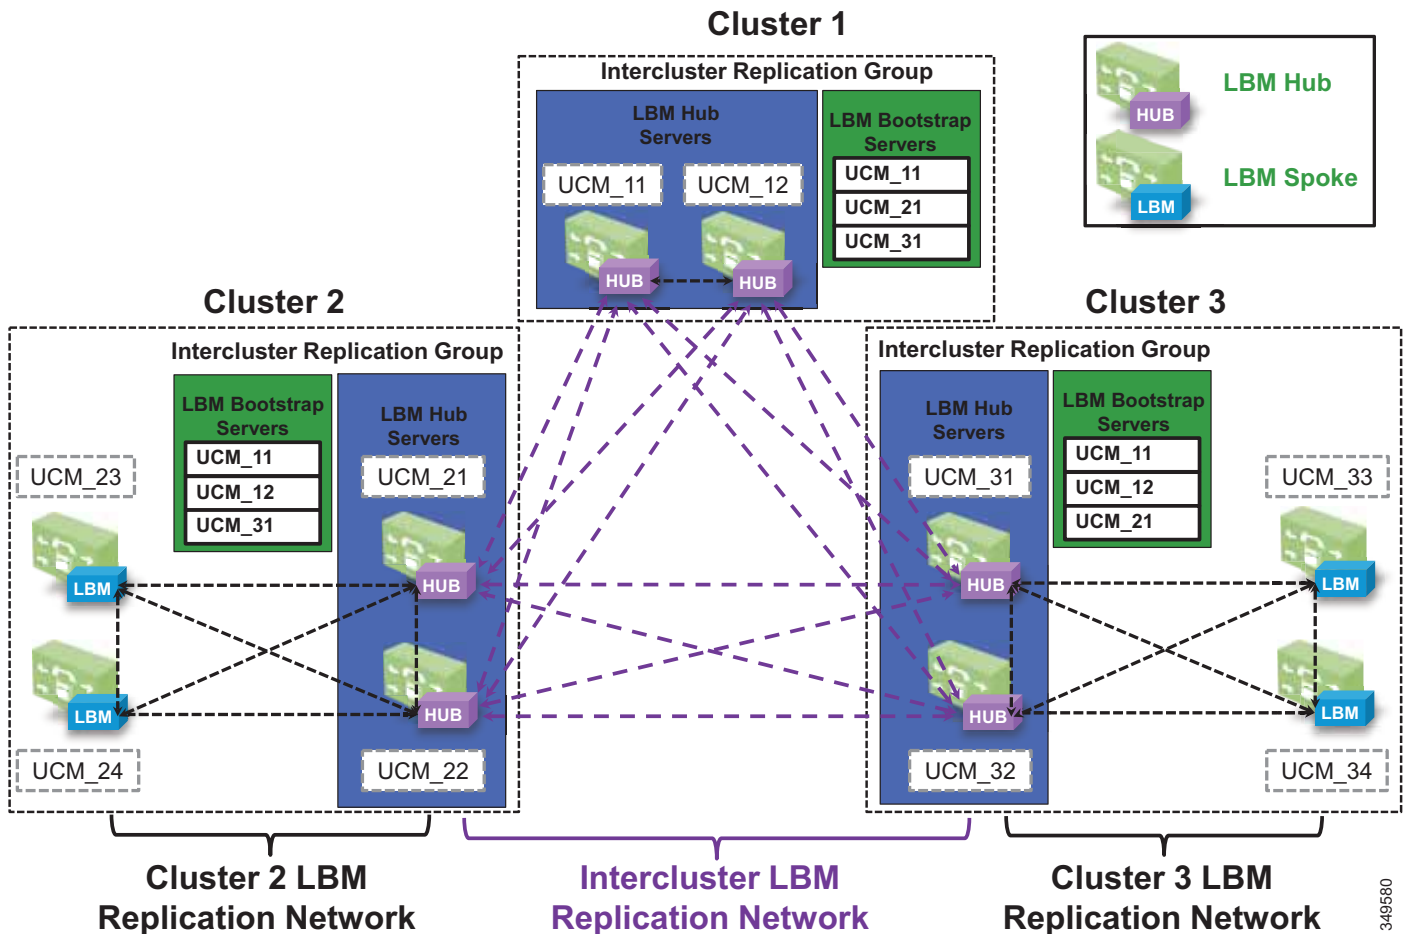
Cluster 1

Intercluster Replication Group

LBM Hub Servers

UCM_11

UCM_12

HUB

HUB

LBM Bootstrap Servers

UCM_11

UCM_21

UCM_31

HUB

LBM Hub

LBM

LBM Spoke

Cluster 2

Intercluster Replication Group

LBM Bootstrap Servers

UCM_11

UCM_12

UCM_31

LBM Hub Servers

UCM_21

UCM_23

LBM

HUB

LBM

HUB

UCM_24

UCM_22

Cluster 3

Intercluster Replication Group

LBM Hub Servers

UCM_31

LBM Bootstrap Servers

UCM_11

UCM_12

UCM_21

UCM_33

HUB

LBM

HUB

LBM

UCM_32

UCM_34

Cluster 2 LBM Replication Network

Intercluster LBM Replication Network

Cluster 3 LBM Replication Network

349580